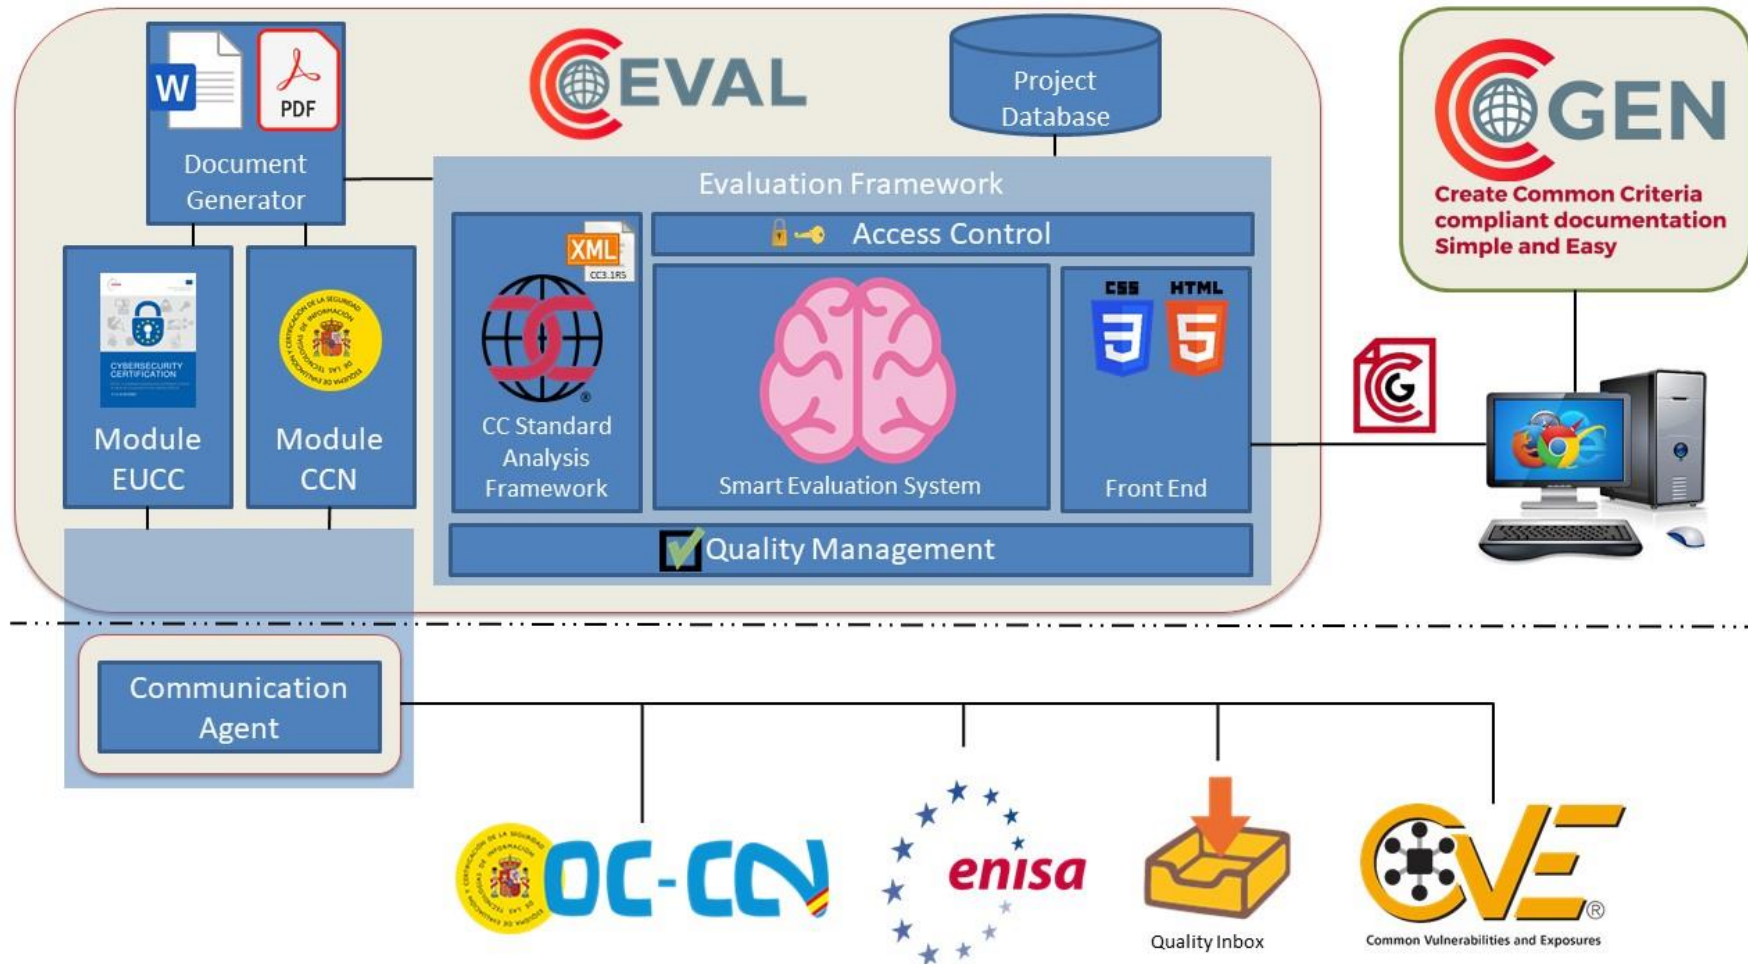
W

PDF

Document Generator

EVAL

Project Database

GEN

Create Common Criteria compliant documentation Simple and Easy

Evaluation Framework

XML
CC3.1R5

Access Control

CSS HTML

CYBERSECURITY CERTIFICATION

Module EUCC

Module CCN

CC Standard Analysis Framework

Smart Evaluation System

Front End

Quality Management

Communication Agent

OC-CCN

enisa

Quality Inbox

CVE
Common Vulnerabilities and Exposures